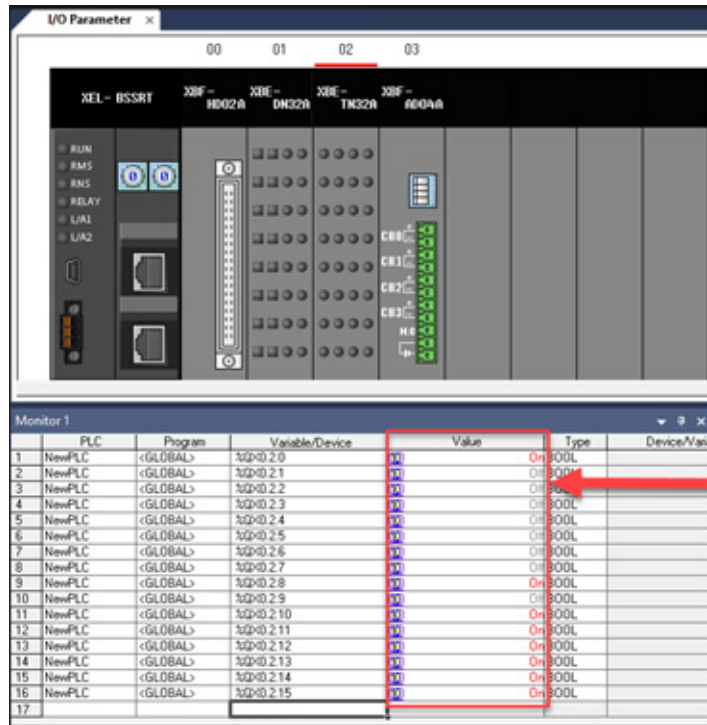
I/O Parameter ×

00 01 02 03

XEL- BSSRT

XBF- HD02A

XBE- DN32A

XBE- TN32A

XBF- AD04A

RUN
RMS
RNS
RELAY
L/A1
L/A2

CH0
CH1
CH2
CH3

Monitor 1

| | PLC | Program | Variable/Device | Value | Type | Device/Vari |
|---|---|---|---|---|---|---|
| 1 | NewPLC | <GLOBAL> | %QX0.2.0 | Off | BOOL | |
| 2 | NewPLC | <GLOBAL> | %QX0.2.1 | Off | BOOL | |
| 3 | NewPLC | <GLOBAL> | %QX0.2.2 | Off | BOOL | |
| 4 | NewPLC | <GLOBAL> | %QX0.2.3 | Off | BOOL | |
| 5 | NewPLC | <GLOBAL> | %QX0.2.4 | Off | BOOL | |
| 6 | NewPLC | <GLOBAL> | %QX0.2.5 | Off | BOOL | |
| 7 | NewPLC | <GLOBAL> | %QX0.2.6 | Off | BOOL | |
| 8 | NewPLC | <GLOBAL> | %QX0.2.7 | Off | BOOL | |
| 9 | NewPLC | <GLOBAL> | %QX0.2.8 | On | BOOL | |
| 10 | NewPLC | <GLOBAL> | %QX0.2.9 | Off | BOOL | |
| 11 | NewPLC | <GLOBAL> | %QX0.2.10 | On | BOOL | |
| 12 | NewPLC | <GLOBAL> | %QX0.2.11 | On | BOOL | |
| 13 | NewPLC | <GLOBAL> | %QX0.2.12 | On | BOOL | |
| 14 | NewPLC | <GLOBAL> | %QX0.2.13 | On | BOOL | |
| 15 | NewPLC | <GLOBAL> | %QX0.2.14 | On | BOOL | |
| 16 | NewPLC | <GLOBAL> | %QX0.2.15 | On | BOOL | |
| 17 | | | | | | |